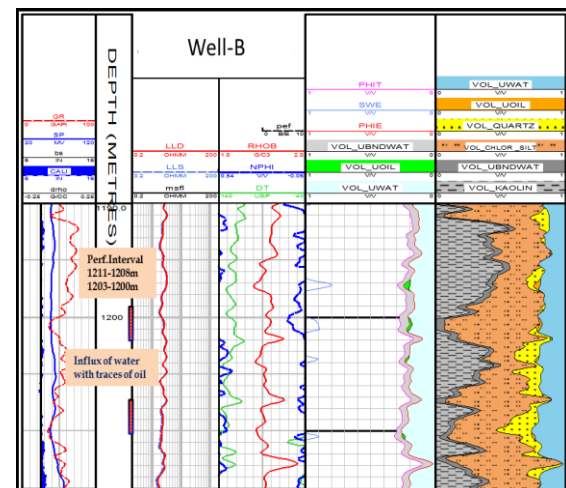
Well-B

GR
GAPI
0 100
SP
MV
20 120
bs
IN
6 16
CALI
IN
6 16
drho
G/CC
-0.25 0.25

DEPTH (METRES)

LLD
OHMM
0.2 2000
LLS
OHMM
0.2 2000
msfl
OHMM
0.2 2000

pef
0 10
RHOB
G/C3
1.95 2.95
NPHI
V/V
0.54 -0.06
DT
US/F
140 40

PHIT
V/V
1 0
SWE
V/V
1 0
PHIE
V/V
1 0
VOL_UBNDWAT
V/V
1 0
VOL_UOIL
V/V
1 0
VOL_UWAT
V/V
1 0

VOL_UWAT
V/V
VOL_UOIL
V/V
VOL_QUARTZ
V/V
VOL_CHLOR_SILT
V/V
VOL_UBNDWAT
V/V
VOL_KAOLIN
V/V

1150

Perf.Interval
1211-1208m
1203-1200m

1200

Influx of water
with traces of oil